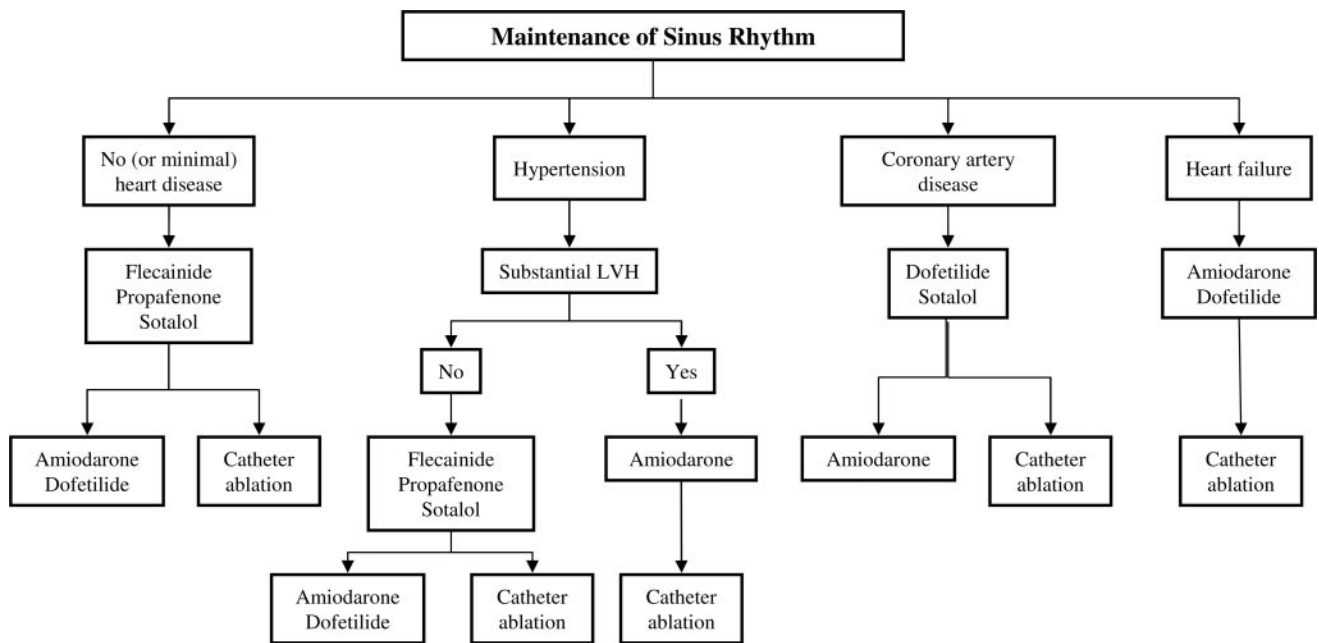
Maintenance of Sinus Rhythm

No (or minimal) heart disease

Flecainide
Propafenone
Sotalol

Amiodarone
Dofetilide

Catheter ablation

Hypertension

Substantial LVH

No

Flecainide
Propafenone
Sotalol

Amiodarone
Dofetilide

Catheter ablation

Yes

Amiodarone

Catheter ablation

Coronary artery disease

Dofetilide
Sotalol

Amiodarone

Catheter ablation

Heart failure

Amiodarone
Dofetilide

Catheter ablation